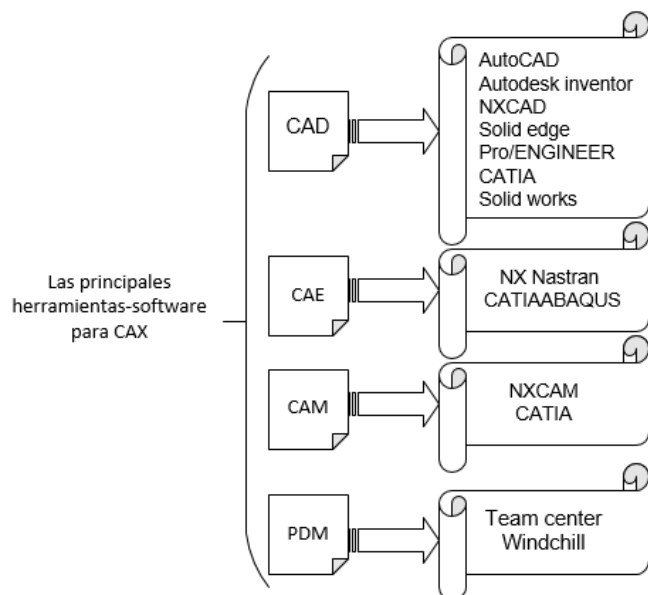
Las principales herramientas-software para CAX

CAD

AutoCAD
Autodesk inventor
NXCAD
Solid edge
Pro/ENGINEER
CATIA
Solid works

CAE

NX Nastran
CATIAABAQUS

CAM

NXCAM
CATIA

PDM

Team center
Windchill